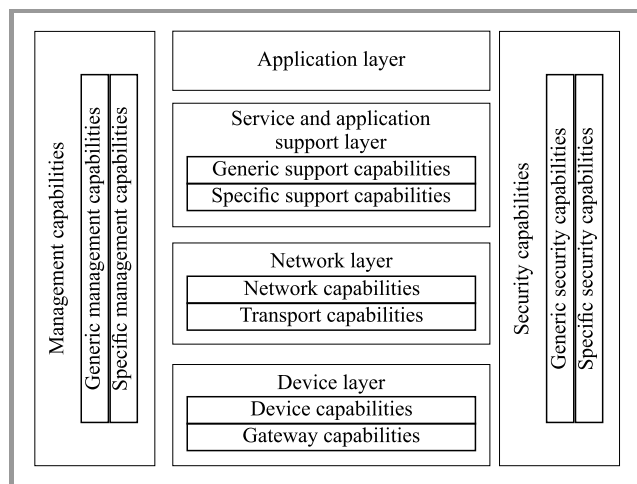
Management capabilities

Generic management capabilities

Specific management capabilities

Application layer

Service and application support layer

Generic support capabilities

Specific support capabilities

Network layer

Network capabilities

Transport capabilities

Device layer

Device capabilities

Gateway capabilities

Security capabilities

Generic security capabilities

Specific security capabilities